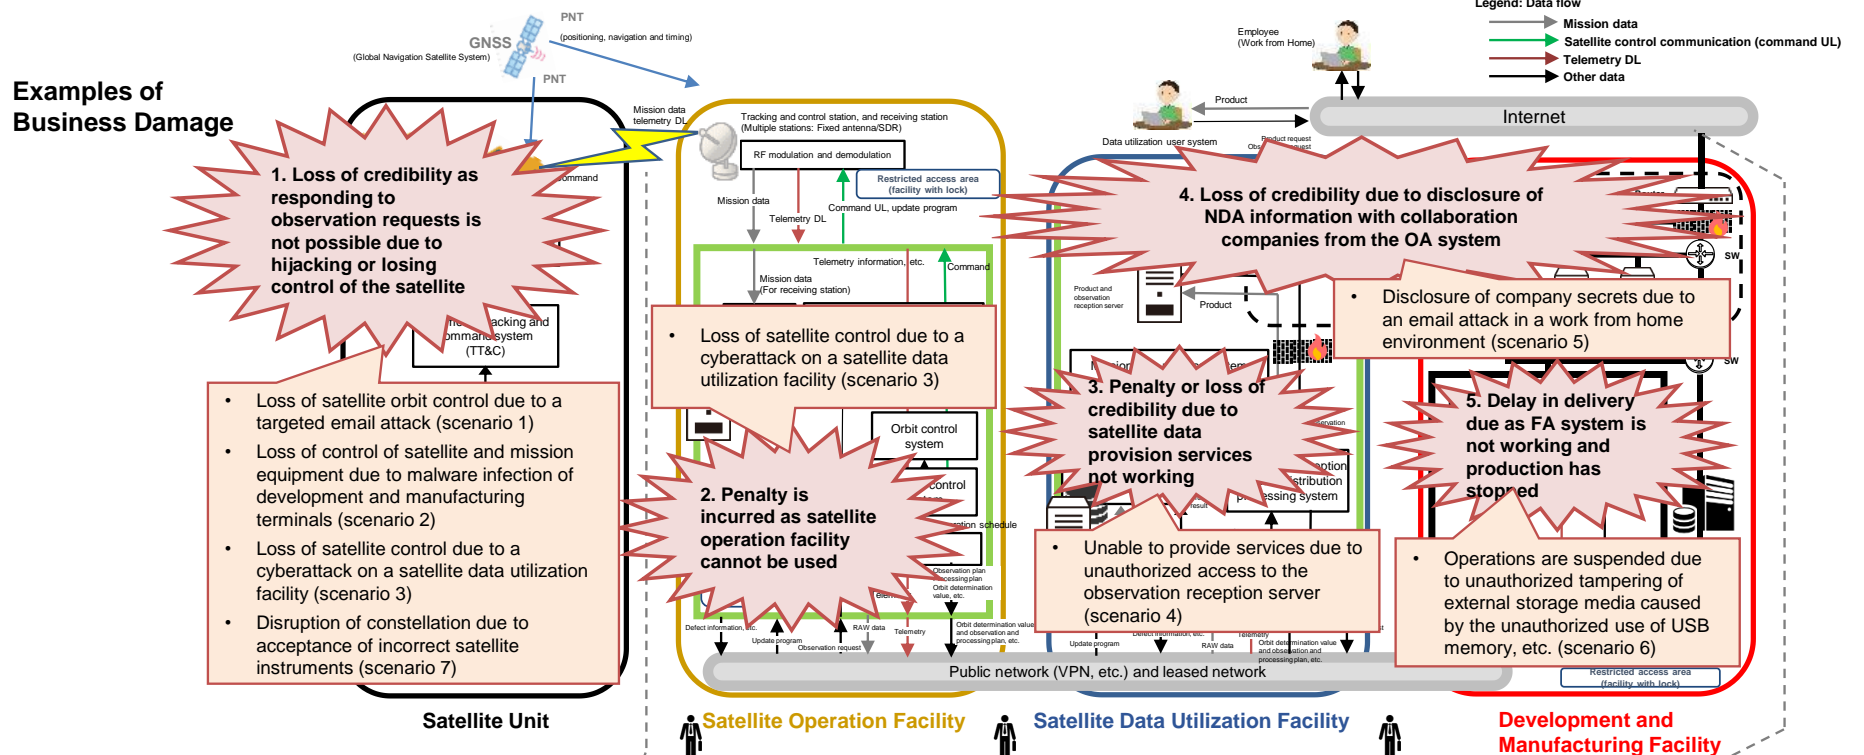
Examples of Business Damage

GNSS
(Global Navigation Satellite System)
PNT
(positioning, navigation and timing)
PNT

Legend: Data flow
Mission data
Satellite control communication (command UL)
Telemetry DL
Other data

Employee
(Work from Home)
Product
Internet
Data utilization user system
Product request

Mission data telemetry DL
Tracking and control station, and receiving station
(Multiple stations: Fixed antenna/SDR)
RF modulation and demodulation
Restricted access area
(facility with lock)
Mission data
Telemetry DL
Command UL, update program
Telemetry information, etc.
Command
Mission data
(For receiving station)

1. Loss of credibility as responding to observation requests is not possible due to hijacking or losing control of the satellite

Command
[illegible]racking and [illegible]ommand system
(TT&C)

• Loss of satellite orbit control due to a targeted email attack (scenario 1)
• Loss of control of satellite and mission equipment due to malware infection of development and manufacturing terminals (scenario 2)
• Loss of satellite control due to a cyberattack on a satellite data utilization facility (scenario 3)
• Disruption of constellation due to acceptance of incorrect satellite instruments (scenario 7)

• Loss of satellite control due to a cyberattack on a satellite data utilization facility (scenario 3)

Orbit control system
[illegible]control
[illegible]ation schedule

2. Penalty is incurred as satellite operation facility cannot be used

4. Loss of credibility due to disclosure of NDA information with collaboration companies from the OA system

Product and observation reception server
Product
SW
SW

• Disclosure of company secrets due to an email attack in a work from home environment (scenario 5)

3. Penalty or loss of credibility due to satellite data provision services not working

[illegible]ervation
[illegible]ption
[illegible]stribution
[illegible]essing system

5. Delay in delivery due as FA system is not working and production has stopped

• Unable to provide services due to unauthorized access to the observation reception server (scenario 4)

• Operations are suspended due to unauthorized tampering of external storage media caused by the unauthorized use of USB memory, etc. (scenario 6)

Observation plan
processing plan
Orbit determination value, etc.
Defect information, etc.
Update program
Observation request
RAW data
Telemetry
Orbit determination value and observation and processing plan, etc.
Update program
Defect information, etc.
RAW data
Telemetry
Orbit determination value and observation and processing plan, etc.

Public network (VPN, etc.) and leased network
Restricted access area
(facility with lock)

Satellite Unit
Satellite Operation Facility
Satellite Data Utilization Facility
Development and Manufacturing Facility